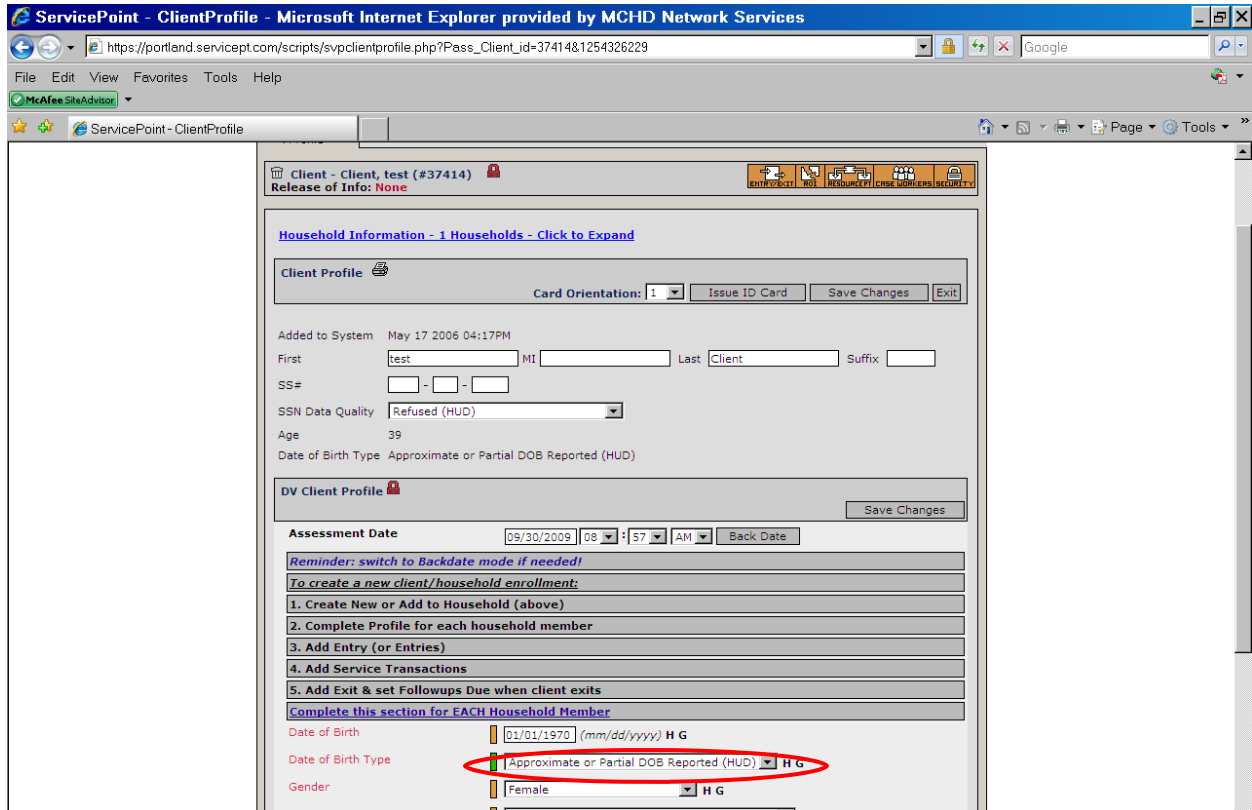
ServicePoint - ClientProfile - Microsoft Internet Explorer provided by MCHD Network Services

https://portland.servicept.com/scripts/svpclientprofile.php?Pass_Client_id=37414&1254326229

Google

File Edit View Favorites Tools Help

McAfee SiteAdvisor

ServicePoint - ClientProfile

Page Tools

Client - Client, test (#37414)
Release of Info: None

ENTRY/EXIT ROI RESOURCEPT CASE WORKERS SECURITY

Household Information - 1 Households - Click to Expand

Client Profile

Card Orientation: 1 Issue ID Card Save Changes Exit

Added to System May 17 2006 04:17PM

First test MI Last Client Suffix

SS# - -

SSN Data Quality Refused (HUD)

Age 39

Date of Birth Type Approximate or Partial DOB Reported (HUD)

DV Client Profile

Save Changes

Assessment Date 09/30/2009 08 : 57 AM Back Date

Reminder: switch to Backdate mode if needed!

To create a new client/household enrollment:

1. Create New or Add to Household (above)

2. Complete Profile for each household member

3. Add Entry (or Entries)

4. Add Service Transactions

5. Add Exit & set Followups Due when client exits

Complete this section for EACH Household Member

Date of Birth 01/01/1970 (mm/dd/yyyy) H G

Date of Birth Type Approximate or Partial DOB Reported (HUD) H G

Gender Female H G